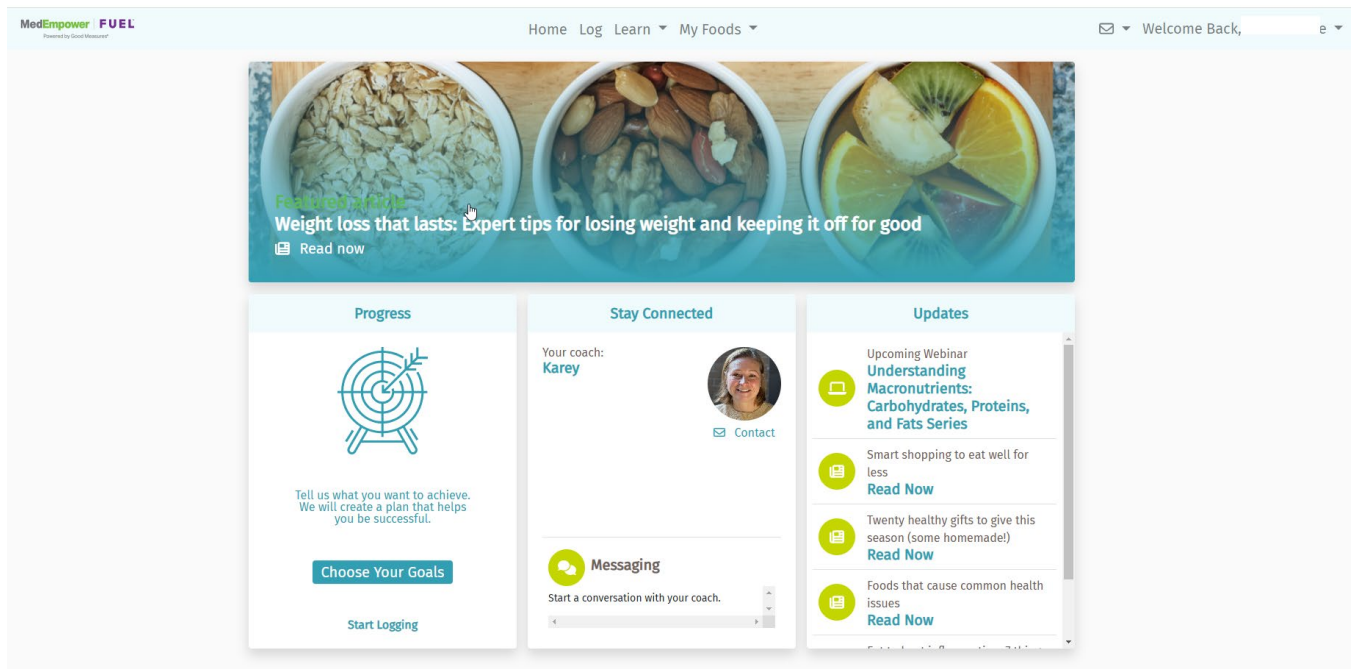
MedEmpower | FUEL
Powered by Good Measures

Home Log Learn My Foods

Welcome Back, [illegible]e

Featured article
Weight loss that lasts: Expert tips for losing weight and keeping it off for good
Read now

Progress

Tell us what you want to achieve. We will create a plan that helps you be successful.

Choose Your Goals

Start Logging

Stay Connected

Your coach:
Karey

Contact

Messaging

Start a conversation with your coach.

Updates

Upcoming Webinar
Understanding Macronutrients: Carbohydrates, Proteins, and Fats Series

Smart shopping to eat well for less
Read Now

Twenty healthy gifts to give this season (some homemade!)
Read Now

Foods that cause common health issues
Read Now

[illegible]